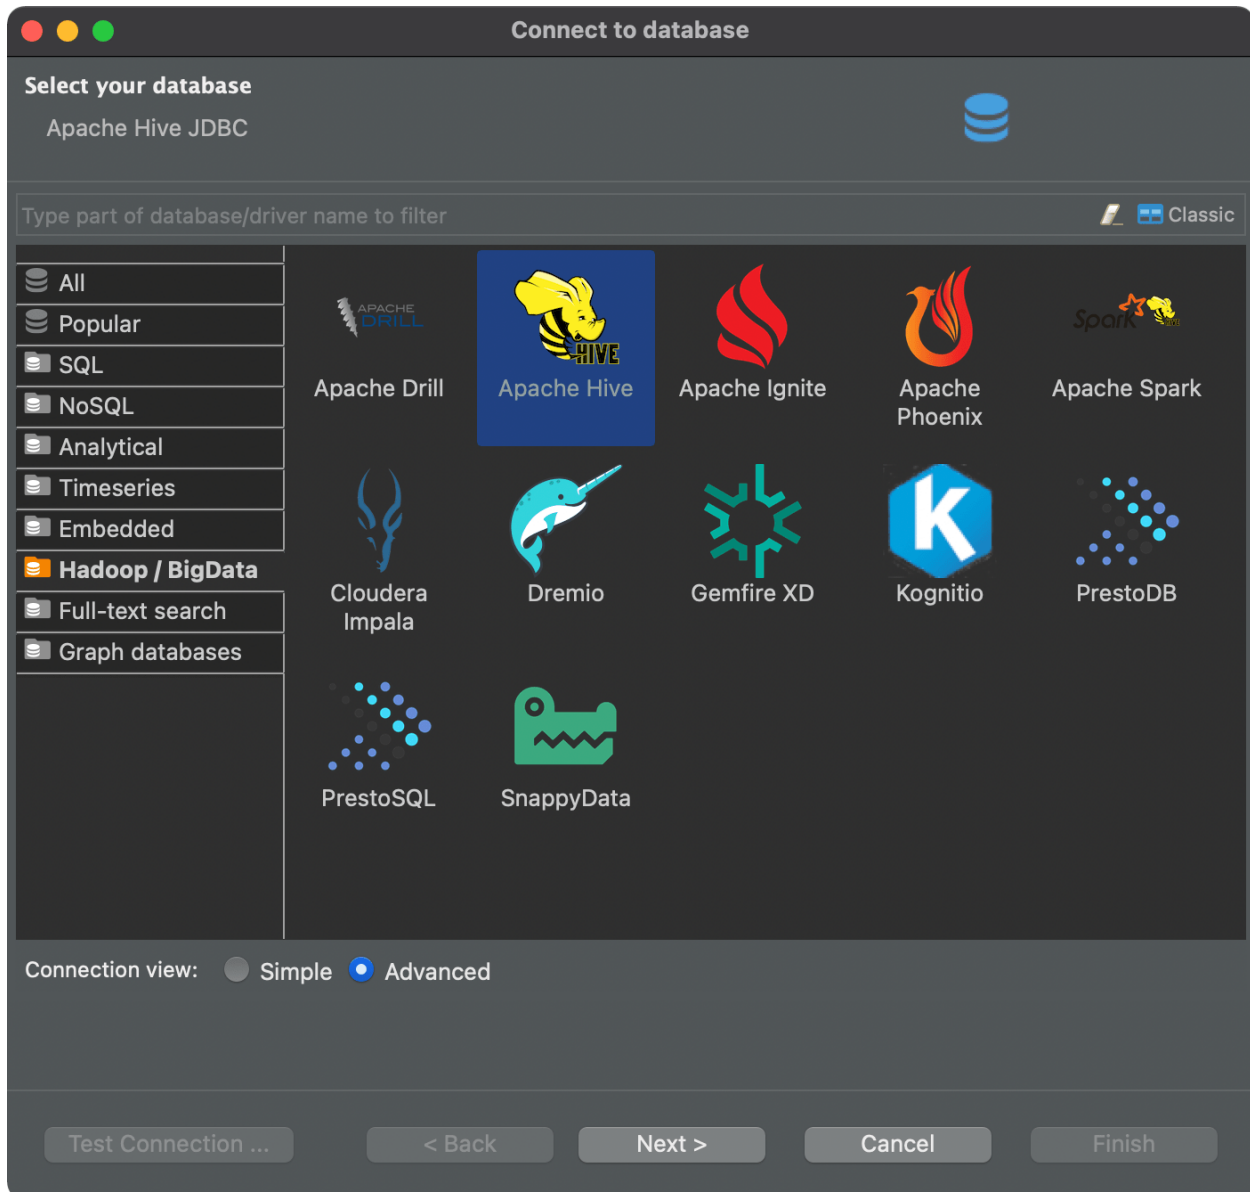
Connect to database

Select your database

Apache Hive JDBC

Type part of database/driver name to filter

Classic

All
Popular
SQL
NoSQL
Analytical
Timeseries
Embedded
Hadoop / BigData
Full-text search
Graph databases

APACHE DRILL
Apache Drill

HIVE
Apache Hive

Apache Ignite

Apache Phoenix

Spark
Apache Spark

Cloudera Impala

Dremio

Gemfire XD

Kognitio

PrestoDB

PrestoSQL

SnappyData

Connection view: Simple Advanced

Test Connection ...
< Back
Next >
Cancel
Finish